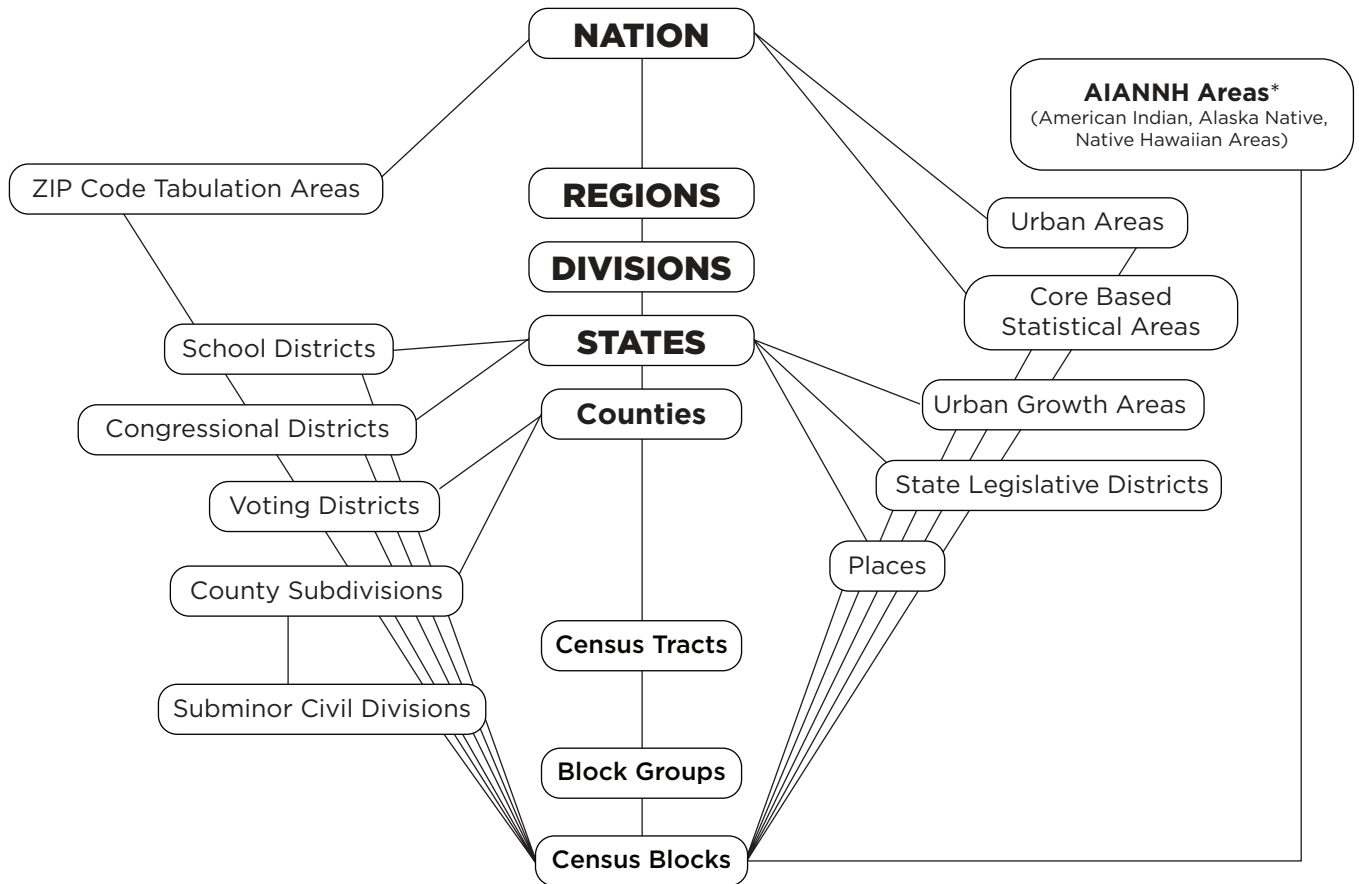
NATION

AIANNH Areas*
(American Indian, Alaska Native, Native Hawaiian Areas)

ZIP Code Tabulation Areas

REGIONS

Urban Areas

DIVISIONS

Core Based Statistical Areas

School Districts

STATES

Counties

Urban Growth Areas

Congressional Districts

State Legislative Districts

Voting Districts

Places

County Subdivisions

Census Tracts

Subminor Civil Divisions

Block Groups

Census Blocks